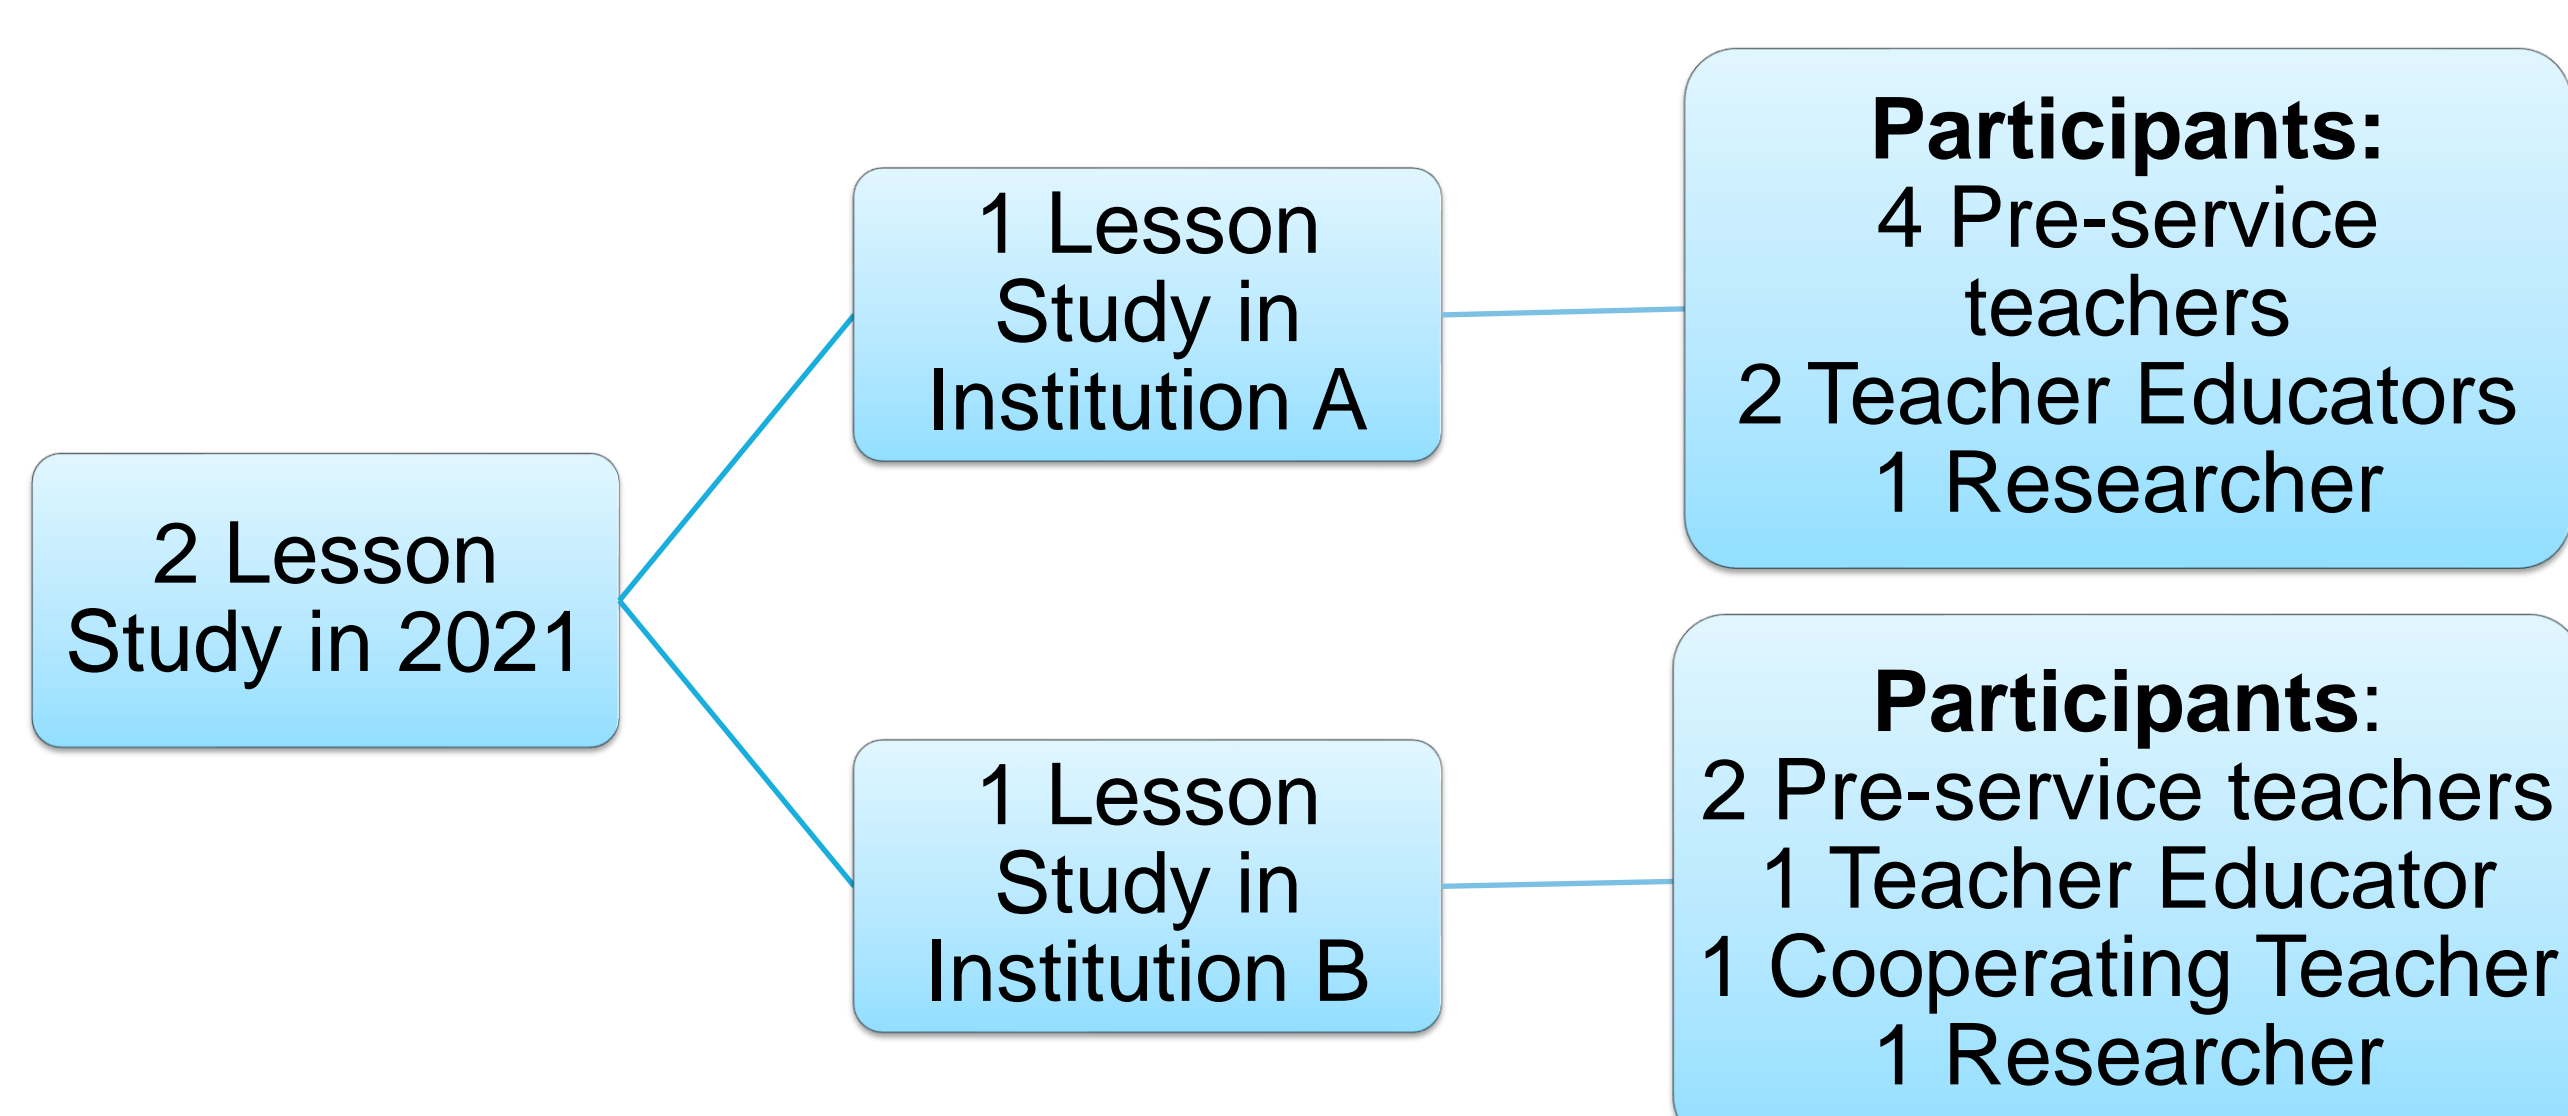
2 Lesson Study in 2021

1 Lesson Study in Institution A

Participants:
4 Pre-service teachers
2 Teacher Educators
1 Researcher

1 Lesson Study in Institution B

Participants:
2 Pre-service teachers
1 Teacher Educator
1 Cooperating Teacher
1 Researcher